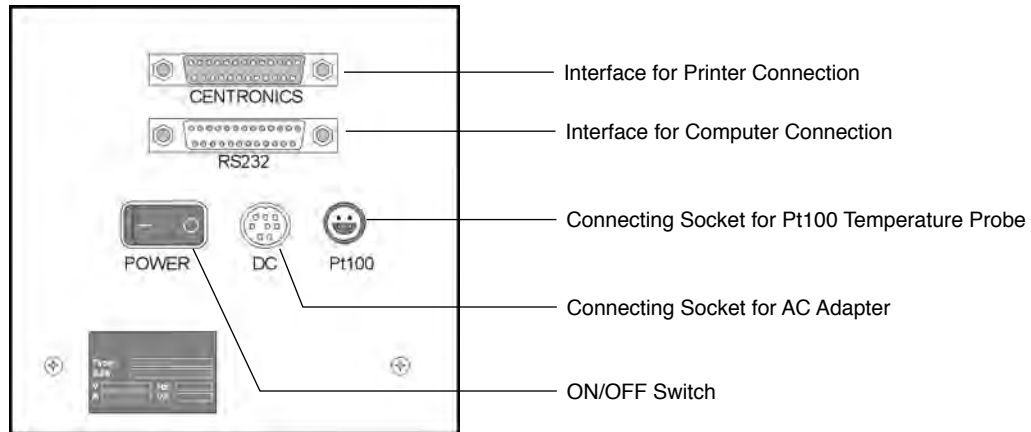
CENTRONICS

Interface for Printer Connection

RS232

Interface for Computer Connection

POWER

DC

Pt100

Connecting Socket for Pt100 Temperature Probe

Connecting Socket for AC Adapter

ON/OFF Switch